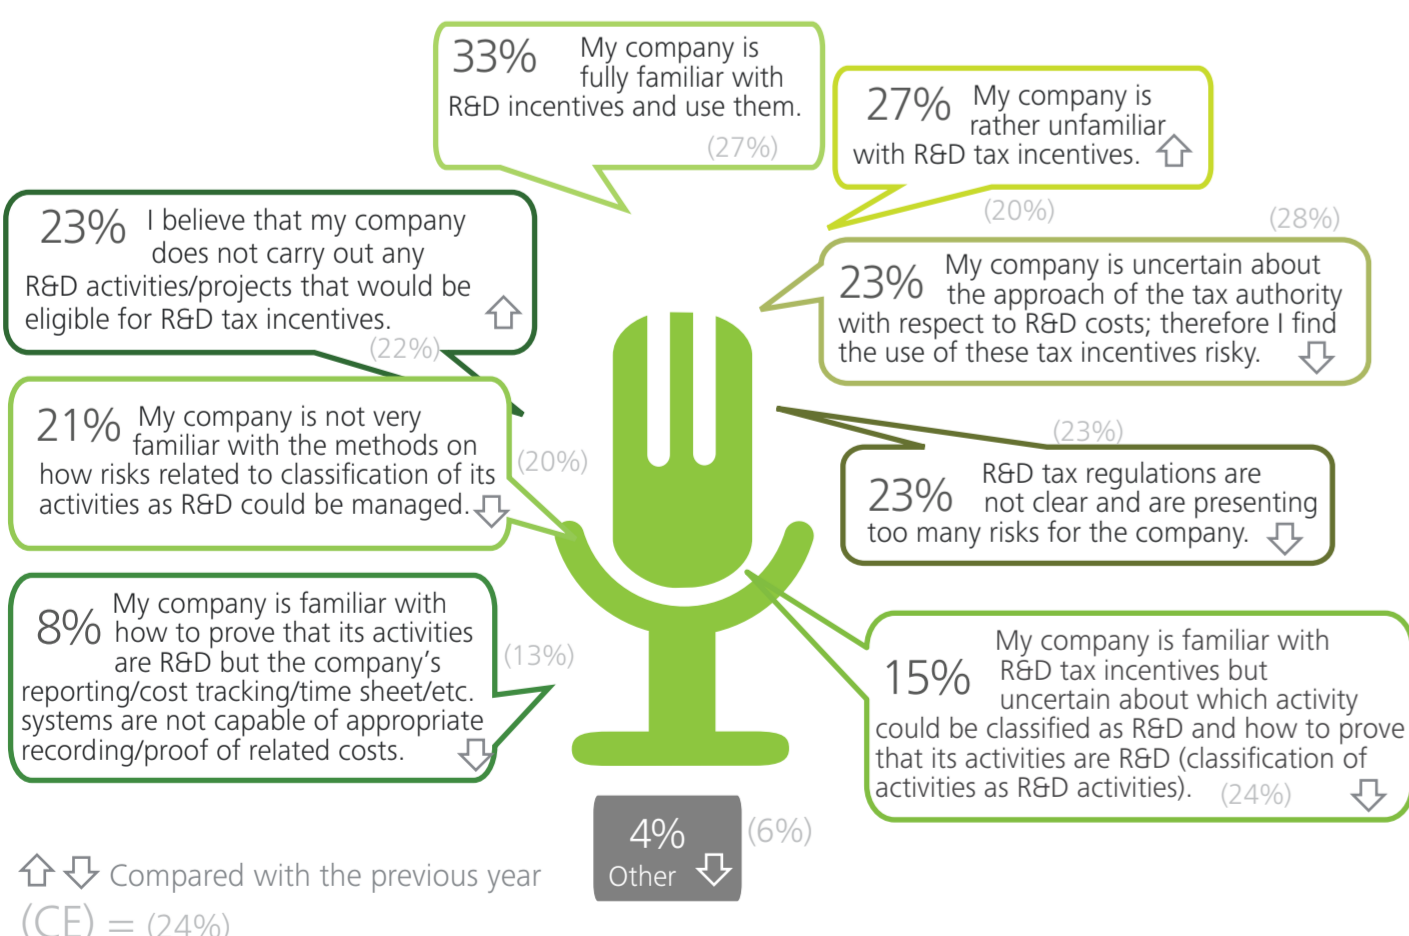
33% My company is fully familiar with R&D incentives and use them.
(27%)

27% My company is rather unfamiliar with R&D tax incentives. ⇧
(20%)

23% I believe that my company does not carry out any R&D activities/projects that would be eligible for R&D tax incentives. ⇧
(22%)

(28%)
23% My company is uncertain about the approach of the tax authority with respect to R&D costs; therefore I find the use of these tax incentives risky. ⇩

21% My company is not very familiar with the methods on how risks related to classification of its activities as R&D could be managed. ⇩
(20%)

(23%)
23% R&D tax regulations are not clear and are presenting too many risks for the company. ⇩

8% My company is familiar with how to prove that its activities are R&D but the company's reporting/cost tracking/time sheet/etc. systems are not capable of appropriate recording/proof of related costs. ⇩
(13%)

15% My company is familiar with R&D tax incentives but uncertain about which activity could be classified as R&D and how to prove that its activities are R&D (classification of activities as R&D activities). (24%) ⇩

4% Other ⇩
(6%)

⇧⇩ Compared with the previous year
(CE) = (24%)